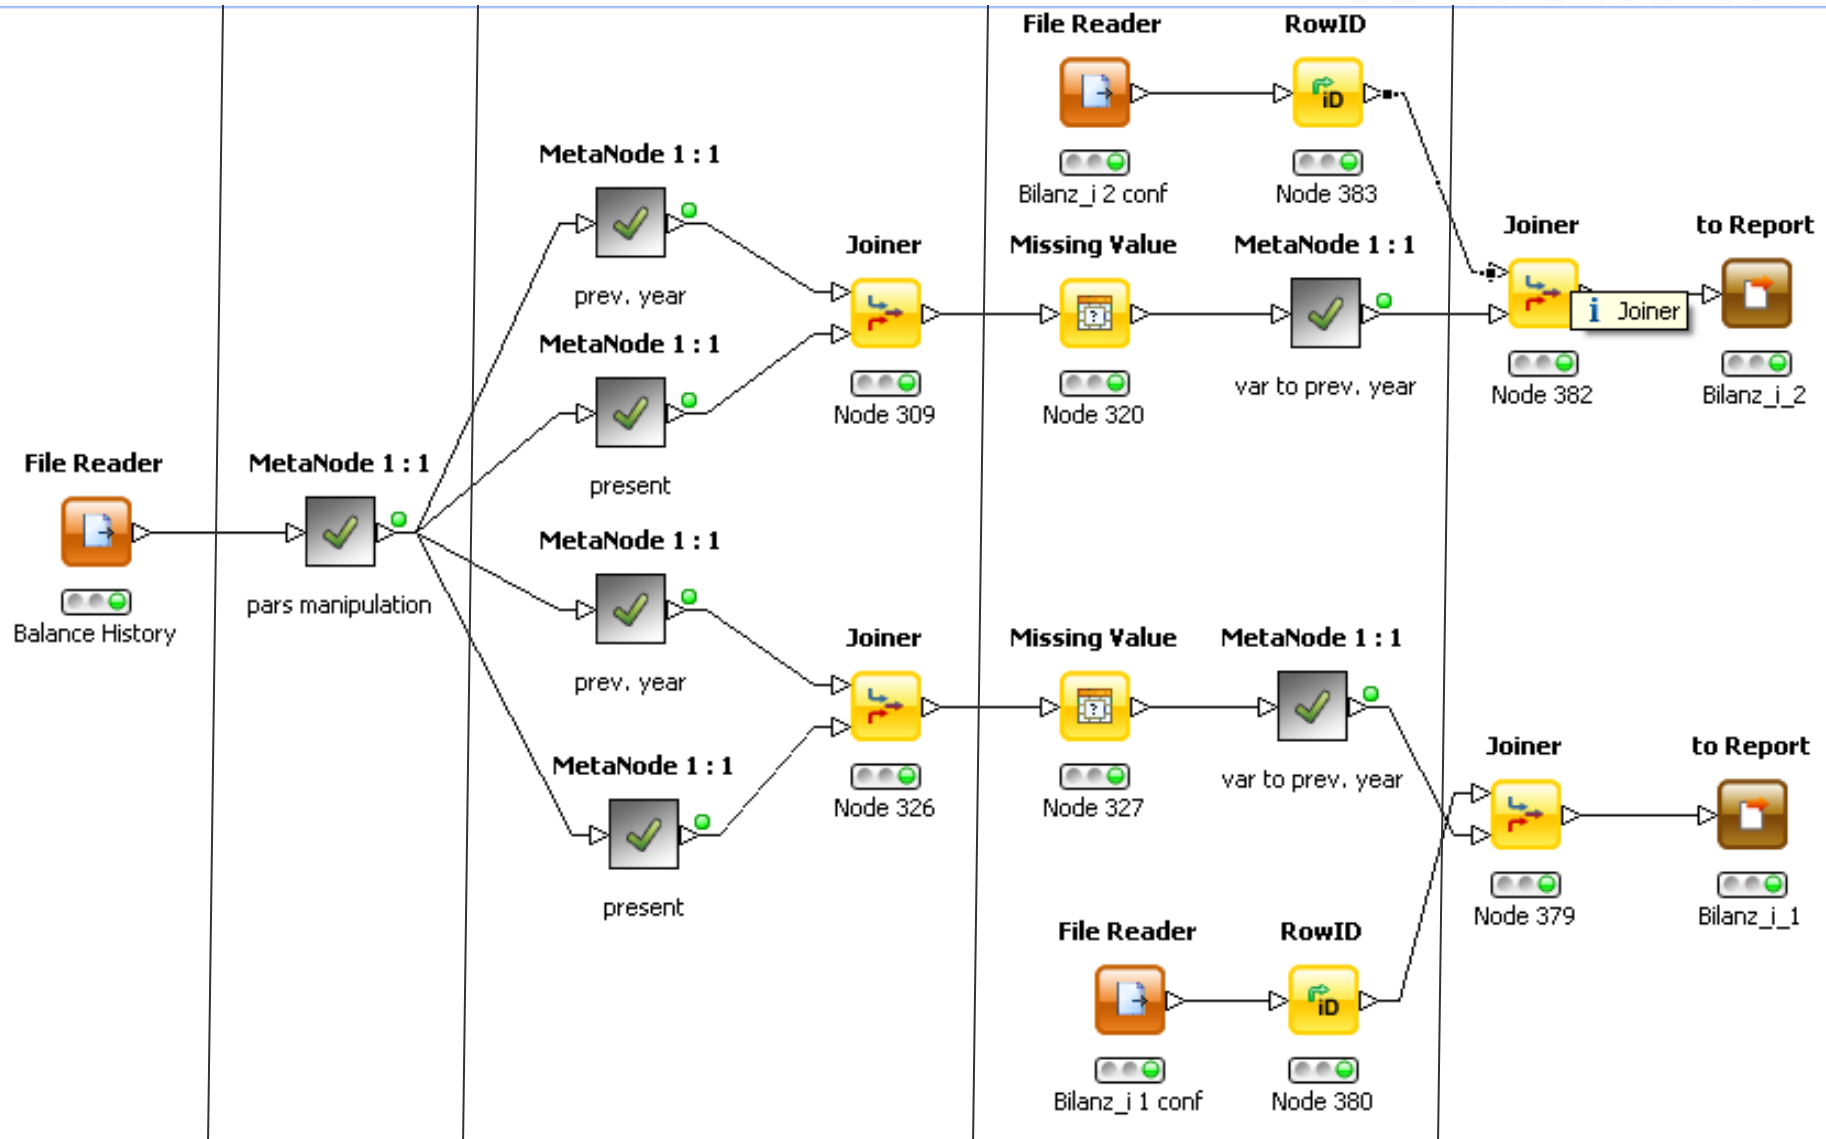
File Reader

Bilanz_i 2 conf

RowID

Node 383

MetaNode 1 : 1

prev. year

Joiner

Node 309

Missing Value

Node 320

MetaNode 1 : 1

var to prev. year

Joiner

Joiner

Node 382

to Report

Bilanz_i_2

MetaNode 1 : 1

present

File Reader

Balance History

MetaNode 1 : 1

pars manipulation

MetaNode 1 : 1

prev. year

Joiner

Node 326

Missing Value

Node 327

MetaNode 1 : 1

var to prev. year

MetaNode 1 : 1

present

Joiner

Node 379

to Report

Bilanz_i_1

File Reader

Bilanz_i 1 conf

RowID

Node 380